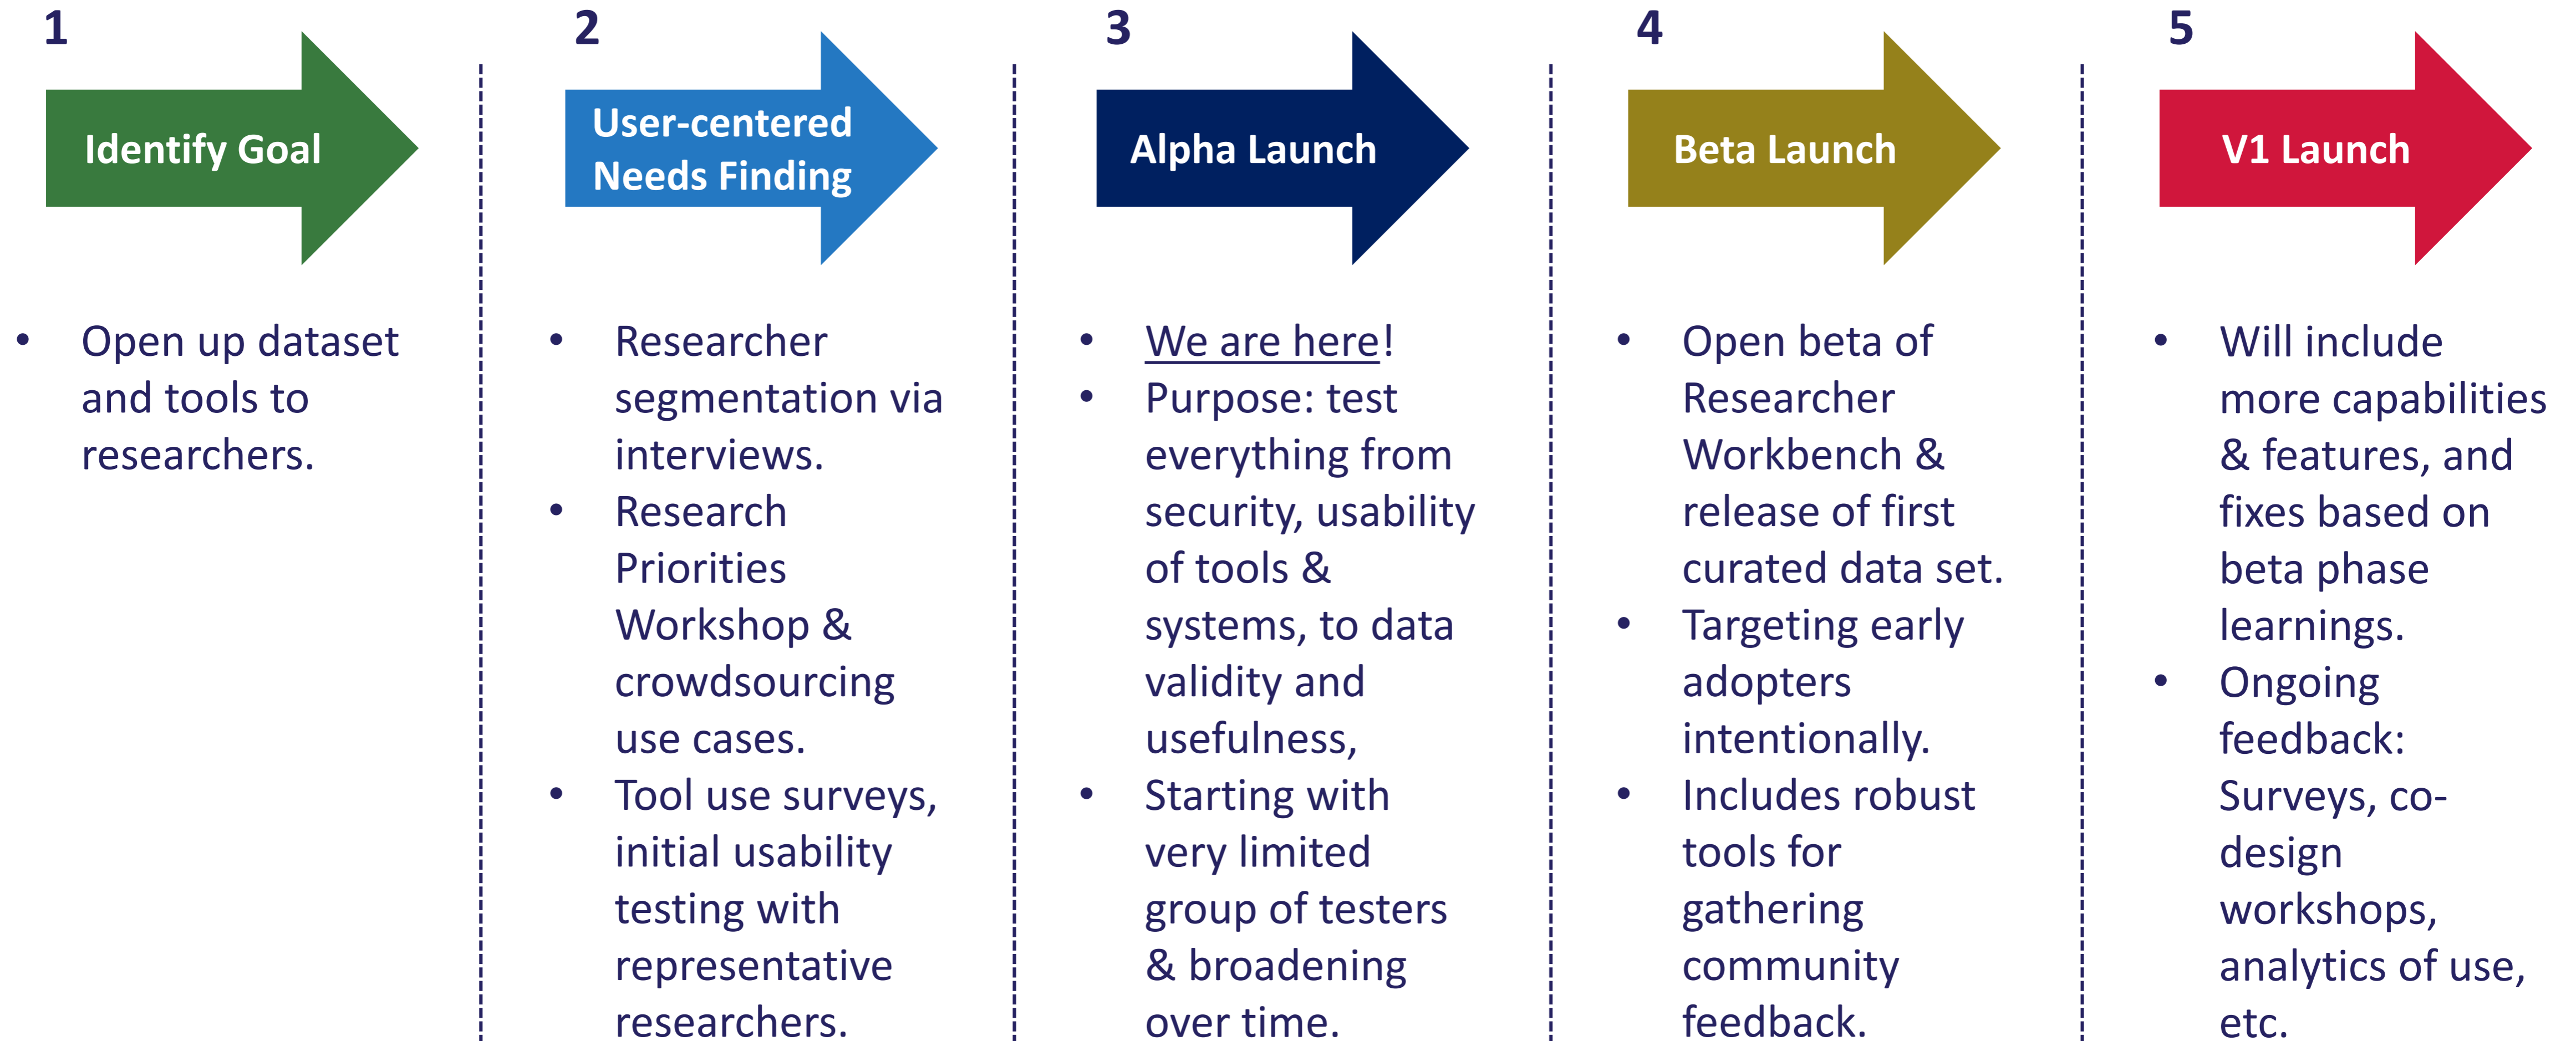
1

Identify Goal

• Open up dataset and tools to researchers.

2

User-centered Needs Finding

• Researcher segmentation via interviews.
• Research Priorities Workshop & crowdsourcing use cases.
• Tool use surveys, initial usability testing with representative researchers.

3

Alpha Launch

• We are here!
• Purpose: test everything from security, usability of tools & systems, to data validity and usefulness,
• Starting with very limited group of testers & broadening over time.

4

Beta Launch

• Open beta of Researcher Workbench & release of first curated data set.
• Targeting early adopters intentionally.
• Includes robust tools for gathering community feedback.

5

V1 Launch

• Will include more capabilities & features, and fixes based on beta phase learnings.
• Ongoing feedback: Surveys, co-design workshops, analytics of use, etc.